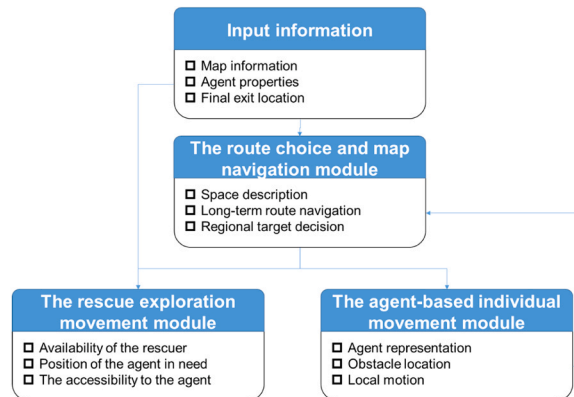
Input information

☐ Map information
☐ Agent properties
☐ Final exit location

The route choice and map navigation module

☐ Space description
☐ Long-term route navigation
☐ Regional target decision

The rescue exploration movement module

☐ Availability of the rescuer
☐ Position of the agent in need
☐ The accessibility to the agent

The agent-based individual movement module

☐ Agent representation
☐ Obstacle location
☐ Local motion